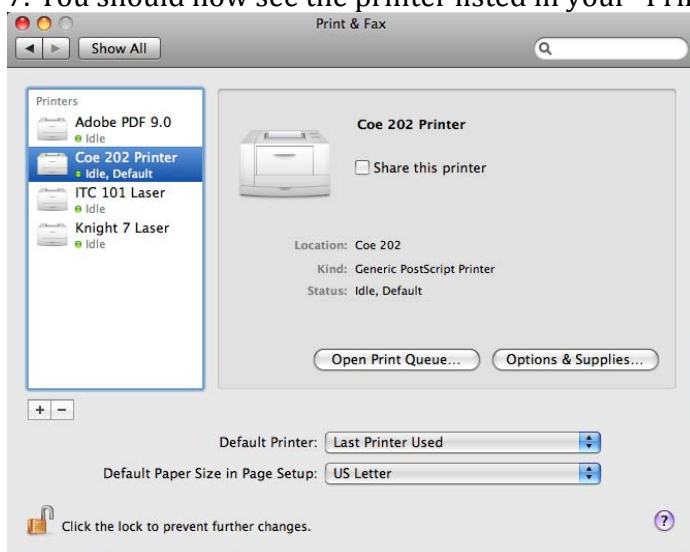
7. You should now see the printer listed in your "Pri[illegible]

Print & Fax

Show All

Printers

Adobe PDF 9.0
Idle

Coe 202 Printer
Idle, Default

ITC 101 Laser
Idle

Knight 7 Laser
Idle

Coe 202 Printer

Share this printer

Location: Coe 202
Kind: Generic PostScript Printer
Status: Idle, Default

Open Print Queue...

Options & Supplies...

+ −

Default Printer: Last Printer Used

Default Paper Size in Page Setup: US Letter

Click the lock to prevent further changes.

?